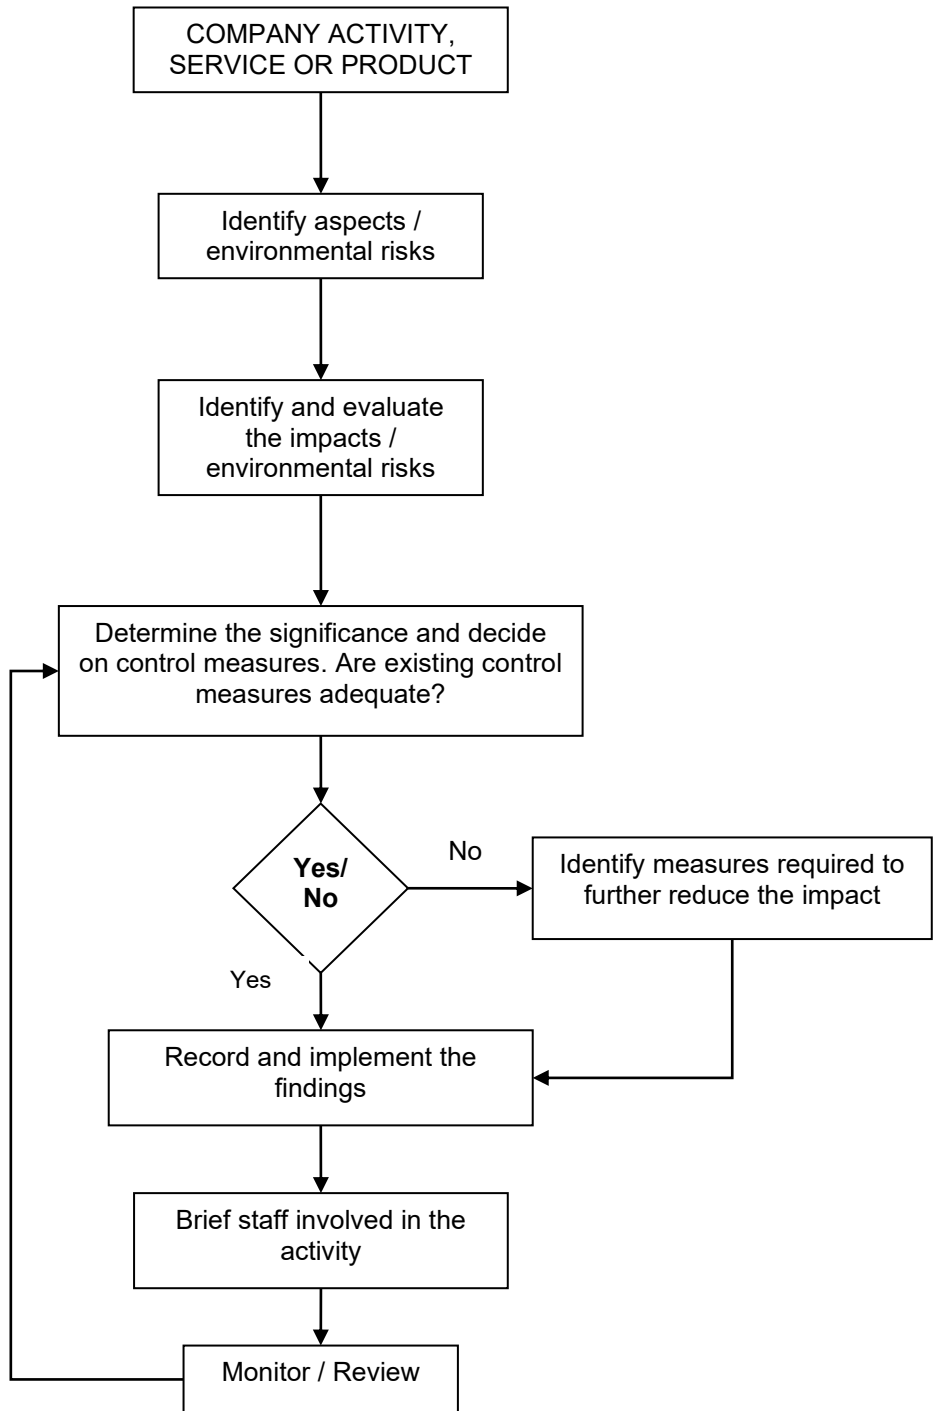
COMPANY ACTIVITY, SERVICE OR PRODUCT

Identify aspects / environmental risks

Identify and evaluate the impacts / environmental risks

Determine the significance and decide on control measures. Are existing control measures adequate?

Yes/ No

No

Identify measures required to further reduce the impact

Yes

Record and implement the findings

Brief staff involved in the activity

Monitor / Review